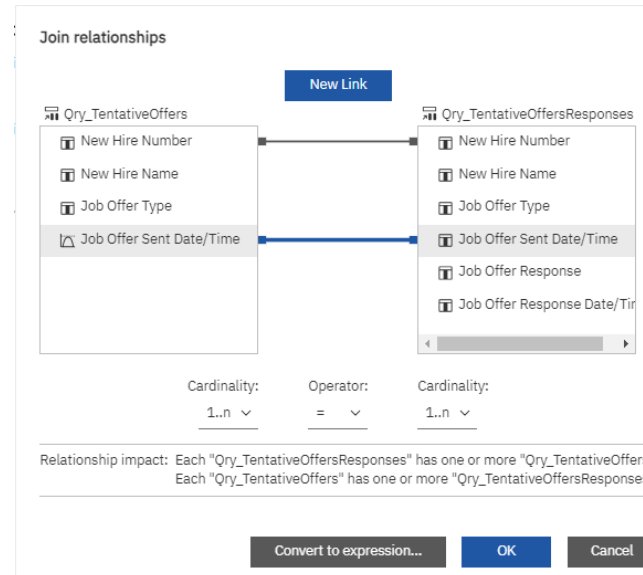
Join relationships

New Link

Qry_TentativeOffers

New Hire Number

New Hire Name

Job Offer Type

Job Offer Sent Date/Time

Qry_TentativeOffersResponses

New Hire Number

New Hire Name

Job Offer Type

Job Offer Sent Date/Time

Job Offer Response

Job Offer Response Date/Tir

Cardinality: 1..n

Operator: =

Cardinality: 1..n

Relationship impact: Each "Qry_TentativeOffersResponses" has one or more "Qry_TentativeOffer
Each "Qry_TentativeOffers" has one or more "Qry_TentativeOffersResponse

Convert to expression...

OK

Cancel